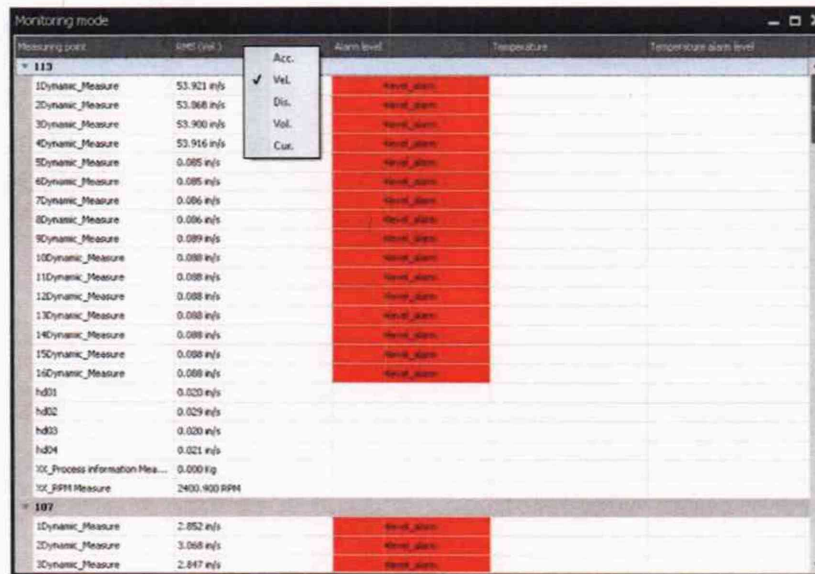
Monitoring mode

| Measuring point | RMS (Vel.) | Alarm level | Temperature | Temperature alarm level |
|---|---|---|---|---|
| 113 | | | | |
| 1Dynamic_Measure | 53.921 m/s | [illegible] | | |
| 2Dynamic_Measure | 53.068 m/s | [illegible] | | |
| 3Dynamic_Measure | 53.900 m/s | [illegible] | | |
| 4Dynamic_Measure | 53.916 m/s | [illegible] | | |
| 5Dynamic_Measure | 0.085 m/s | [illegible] | | |
| 6Dynamic_Measure | 0.085 m/s | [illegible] | | |
| 7Dynamic_Measure | 0.086 m/s | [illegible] | | |
| 8Dynamic_Measure | 0.086 m/s | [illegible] | | |
| 9Dynamic_Measure | 0.089 m/s | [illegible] | | |
| 10Dynamic_Measure | 0.088 m/s | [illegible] | | |
| 11Dynamic_Measure | 0.088 m/s | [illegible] | | |
| 12Dynamic_Measure | 0.088 m/s | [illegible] | | |
| 13Dynamic_Measure | 0.088 m/s | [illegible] | | |
| 14Dynamic_Measure | 0.088 m/s | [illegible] | | |
| 15Dynamic_Measure | 0.088 m/s | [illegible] | | |
| 16Dynamic_Measure | 0.088 m/s | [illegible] | | |
| hd01 | 0.020 m/s | | | |
| hd02 | 0.029 m/s | | | |
| hd03 | 0.020 m/s | | | |
| hd04 | 0.021 m/s | | | |
| XX_Process information Mea... | 0.000 Kg | | | |
| XX_RPM Measure | 2400.900 RPM | | | |
| 107 | | | | |
| 1Dynamic_Measure | 2.852 m/s | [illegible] | | |
| 2Dynamic_Measure | 3.068 m/s | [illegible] | | |
| 3Dynamic_Measure | 2.847 m/s | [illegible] | | |

Acc.
✓ Vel.
Dis.
Vol.
Cur.